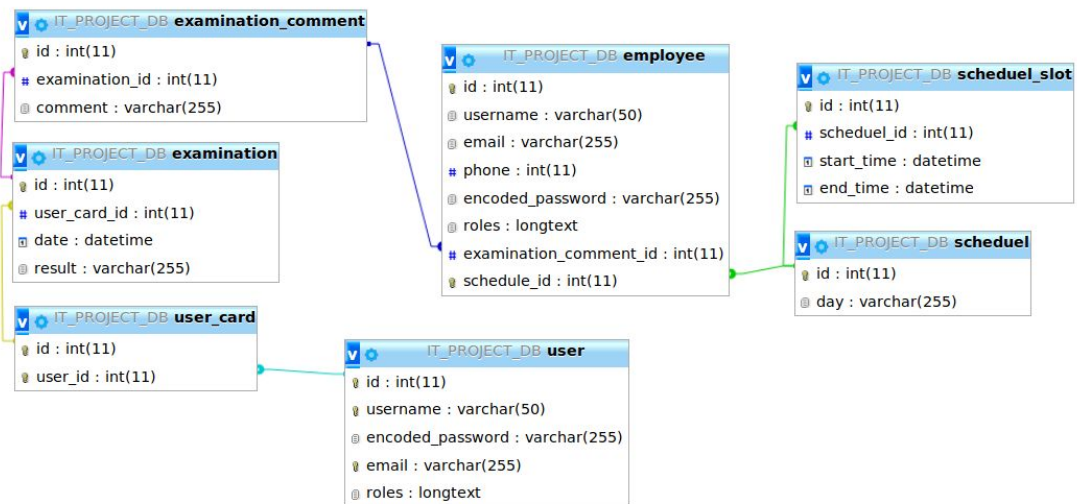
IT_PROJECT_DB examination_comment
id : int(11)
examination_id : int(11)
comment : varchar(255)

IT_PROJECT_DB examination
id : int(11)
user_card_id : int(11)
date : datetime
result : varchar(255)

IT_PROJECT_DB user_card
id : int(11)
user_id : int(11)

IT_PROJECT_DB employee
id : int(11)
username : varchar(50)
email : varchar(255)
phone : int(11)
encoded_password : varchar(255)
roles : longtext
examination_comment_id : int(11)
schedule_id : int(11)

IT_PROJECT_DB scheduel_slot
id : int(11)
scheduel_id : int(11)
start_time : datetime
end_time : datetime

IT_PROJECT_DB scheduel
id : int(11)
day : varchar(255)

IT_PROJECT_DB user
id : int(11)
username : varchar(50)
encoded_password : varchar(255)
email : varchar(255)
roles : longtext